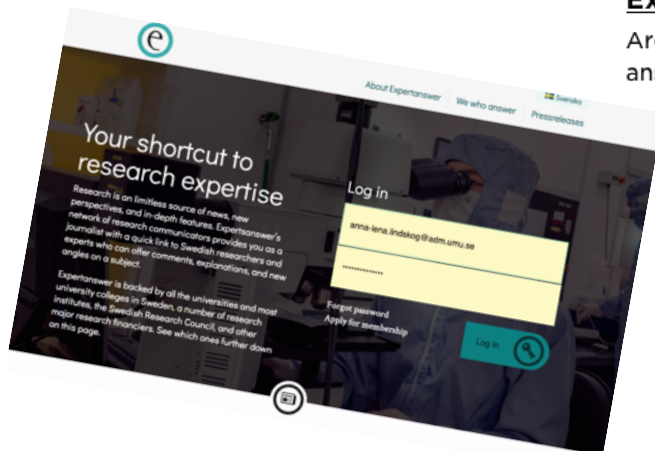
Ex
Are
ans

e

About Expertanswer We who answer Svenska Pressreleases

Your shortcut to research expertise

Research is an limitless source of news, new perspectives, and in-depth features. Expertsanswer's network of research communicators provides you as a journalist with a quick link to Swedish researchers and experts who can offer comments, explanations, and new angles on a subject.

Expertanswer is backed by all the universities and most university colleges in Sweden, a number of research institutes, the Swedish Research Council, and other major research financiers. See which ones further down on this page.

Log in

anna-lena.lindskog@adm.umu.se

•••••••••••••

Forgot password
Apply for membership

Log in